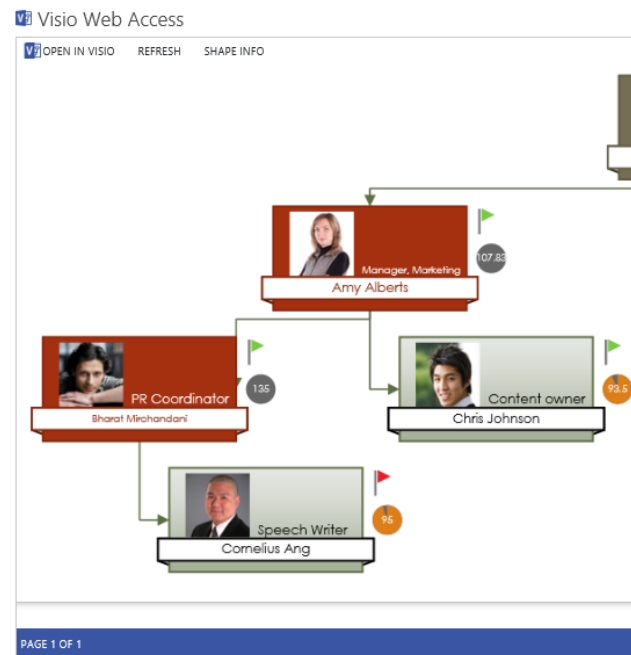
Visio Web Access

OPEN IN VISIO REFRESH SHAPE INFO

Manager, Marketing
Amy Alberts
107.83

PR Coordinator
Bharat Mirchandani
135

Content owner
Chris Johnson
93.5

Speech Writer
Cornelius Ang
95

PAGE 1 OF 1